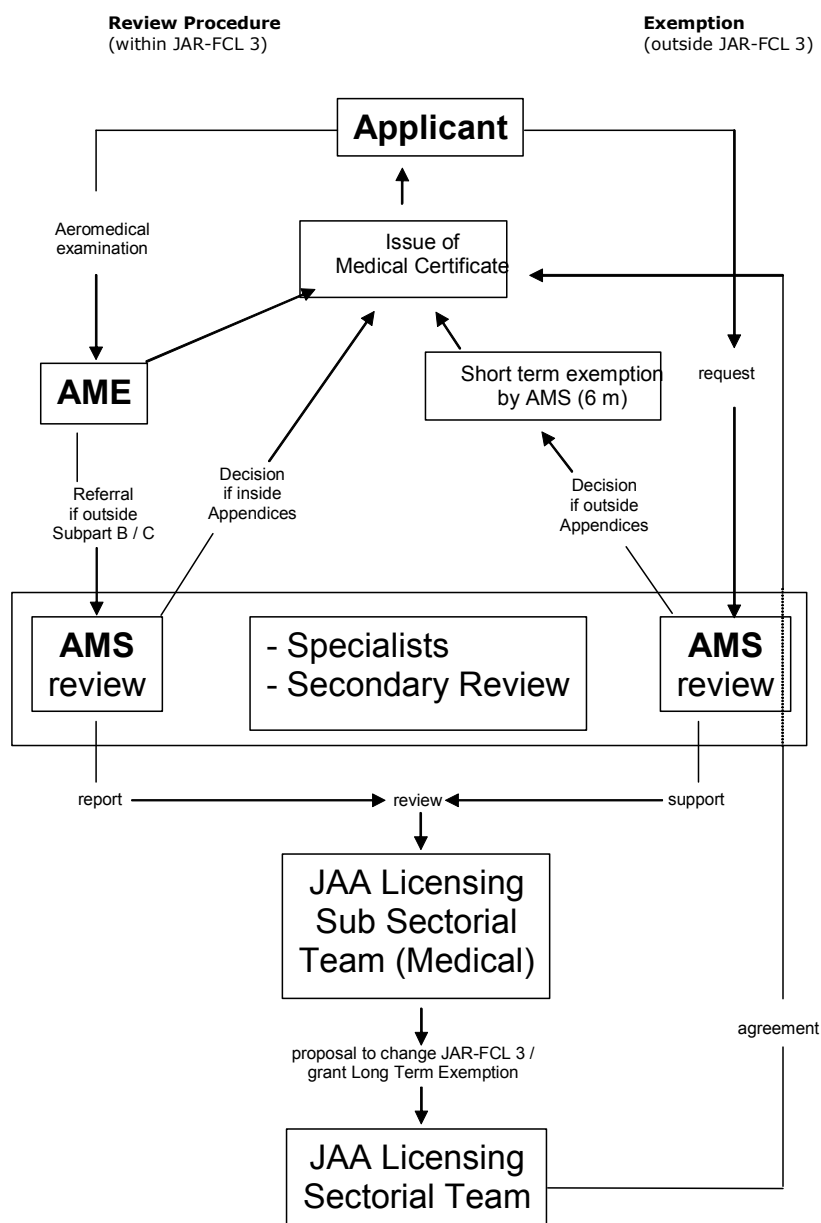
**Review Procedure**
(within JAR-FCL 3)

**Exemption**
(outside JAR-FCL 3)

**Applicant**

Aeromedical examination

Issue of Medical Certificate

**AME**

Short term exemption by AMS (6 m)

request

Referral if outside Subpart B / C

Decision if inside Appendices

Decision if outside Appendices

**AMS** review

- Specialists
- Secondary Review

**AMS** review

report

review

support

JAA Licensing Sub Sectorial Team (Medical)

agreement

proposal to change JAR-FCL 3 / grant Long Term Exemption

JAA Licensing Sectorial Team